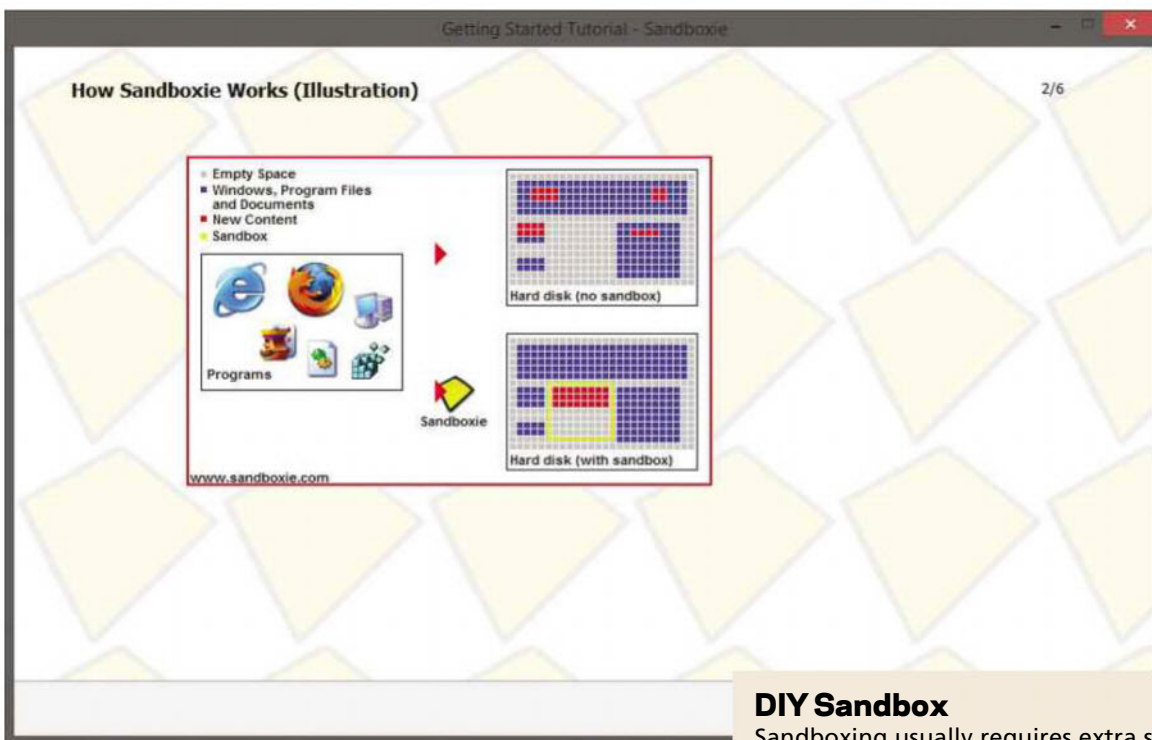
Getting Started Tutorial - Sandboxie

How Sandboxie Works (Illustration)

2/6

Empty Space
Windows, Program Files and Documents
New Content
Sandbox

Programs

Hard disk (no sandbox)

Sandboxie

Hard disk (with sandbox)

www.sandboxie.com

DIY Sandbox
Sandboxing usually requires extra s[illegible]